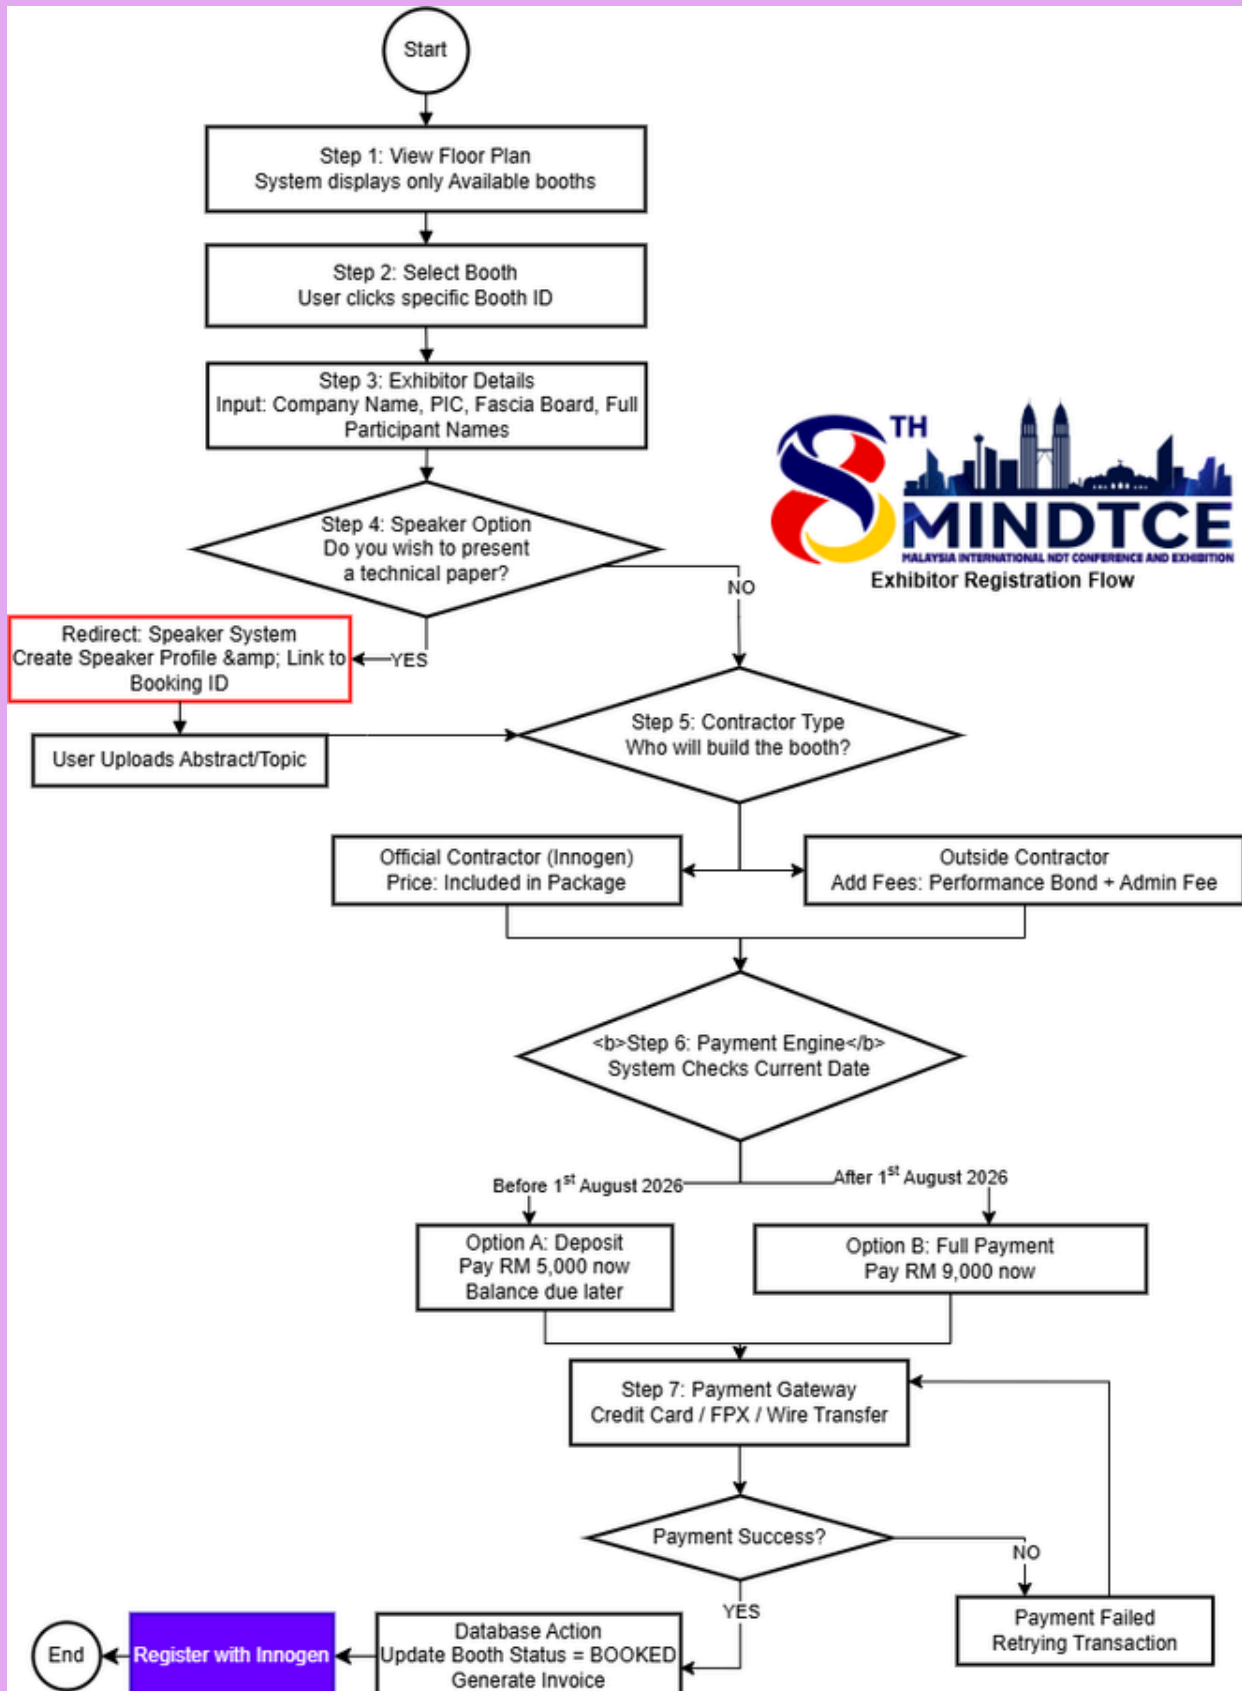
Start

Step 1: View Floor Plan
System displays only Available booths

Step 2: Select Booth
User clicks specific Booth ID

Step 3: Exhibitor Details
Input: Company Name, PIC, Fascia Board, Full Participant Names

8TH MINDTCE
MALAYSIA INTERNATIONAL NDT CONFERENCE AND EXHIBITION
Exhibitor Registration Flow

Step 4: Speaker Option
Do you wish to present a technical paper?

NO

YES

Redirect: Speaker System
Create Speaker Profile &amp; Link to Booking ID

User Uploads Abstract/Topic

Step 5: Contractor Type
Who will build the booth?

Official Contractor (Innogen)
Price: Included in Package

Outside Contractor
Add Fees: Performance Bond + Admin Fee

<b>Step 6: Payment Engine</b>
System Checks Current Date

Before 1$^{st}$ August 2026

After 1$^{st}$ August 2026

Option A: Deposit
Pay RM 5,000 now
Balance due later

Option B: Full Payment
Pay RM 9,000 now

Step 7: Payment Gateway
Credit Card / FPX / Wire Transfer

Payment Success?

NO

YES

Payment Failed
Retrying Transaction

End

Register with Innogen

Database Action
Update Booth Status = BOOKED
Generate Invoice